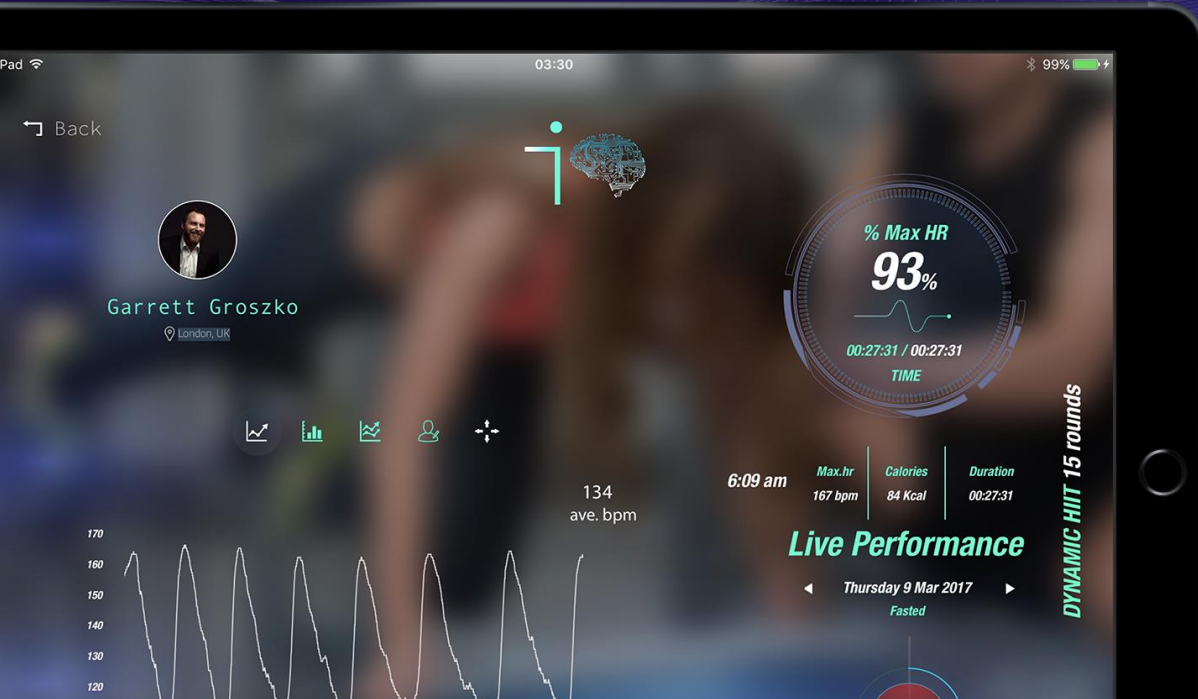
Pad 03:30 99%

Back

Garrett Groszko
London, UK

% Max HR
93%
00:27:31 / 00:27:31
TIME

134
ave. bpm

6:09 am

| Max.hr | Calories | Duration |
|---|---|---|
| 167 bpm | 84 Kcal | 00:27:31 |

Live Performance
Thursday 9 Mar 2017
Fasted

DYNAMIC HIIT 15 rounds

170
160
150
140
130
120